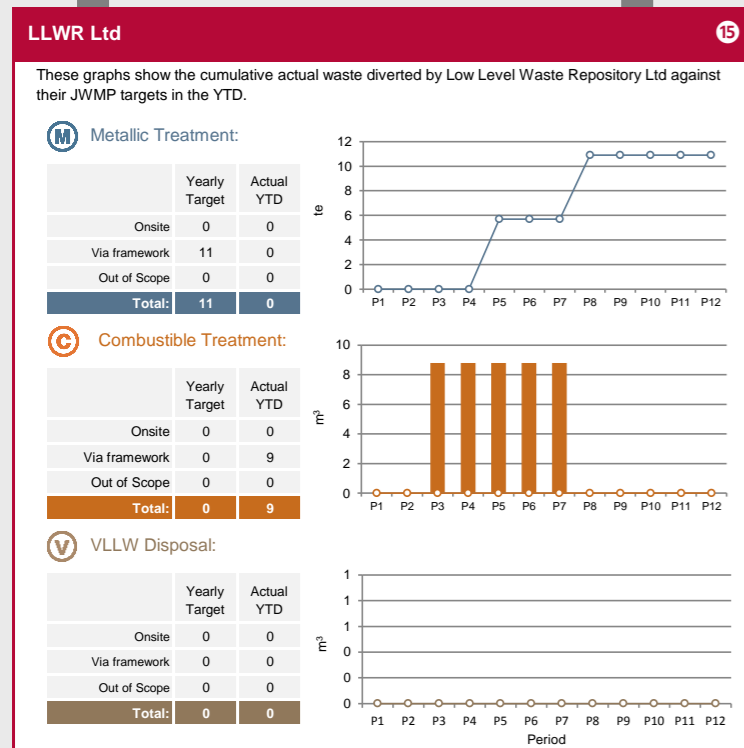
LLWR Ltd

15

These graphs show the cumulative actual waste diverted by Low Level Waste Repository Ltd against their JWMP targets in the YTD.

M Metallic Treatment:

| | Yearly Target | Actual YTD |
|---|---|---|
| Onsite | 0 | 0 |
| Via framework | 11 | 0 |
| Out of Scope | 0 | 0 |
| Total: | 11 | 0 |

12
10
8
te
6
4
2
0
P1 P2 P3 P4 P5 P6 P7 P8 P9 P10 P11 P12

C Combustible Treatment:

| | Yearly Target | Actual YTD |
|---|---|---|
| Onsite | 0 | 0 |
| Via framework | 0 | 9 |
| Out of Scope | 0 | 0 |
| Total: | 0 | 9 |

10
8
6
$m^3$
4
2
0
P1 P2 P3 P4 P5 P6 P7 P8 P9 P10 P11 P12

V VLLW Disposal:

| | Yearly Target | Actual YTD |
|---|---|---|
| Onsite | 0 | 0 |
| Via framework | 0 | 0 |
| Out of Scope | 0 | 0 |
| Total: | 0 | 0 |

1
1
1
$m^3$
0
0
0
P1 P2 P3 P4 P5 P6 P7 P8 P9 P10 P11 P12
Period